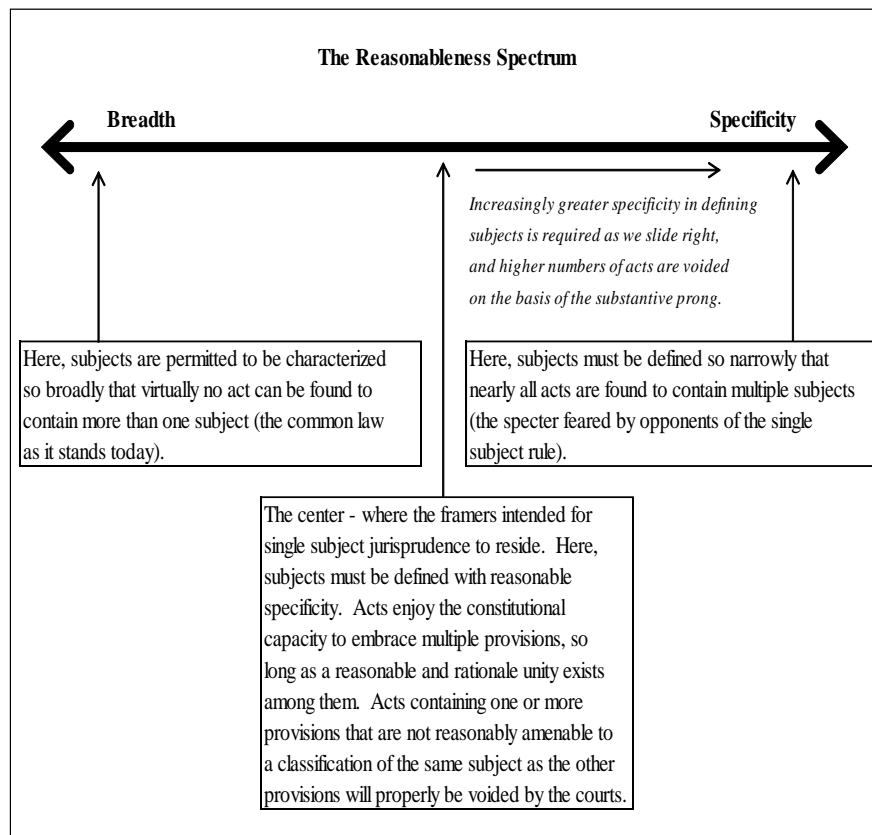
The Reasonableness Spectrum

Breadth

Specificity

Increasingly greater specificity in defining subjects is required as we slide right, and higher numbers of acts are voided on the basis of the substantive prong.

Here, subjects are permitted to be characterized so broadly that virtually no act can be found to contain more than one subject (the common law as it stands today).

Here, subjects must be defined so narrowly that nearly all acts are found to contain multiple subjects (the specter feared by opponents of the single subject rule).

The center - where the framers intended for single subject jurisprudence to reside. Here, subjects must be defined with reasonable specificity. Acts enjoy the constitutional capacity to embrace multiple provisions, so long as a reasonable and rationale unity exists among them. Acts containing one or more provisions that are not reasonably amenable to a classification of the same subject as the other provisions will properly be voided by the courts.